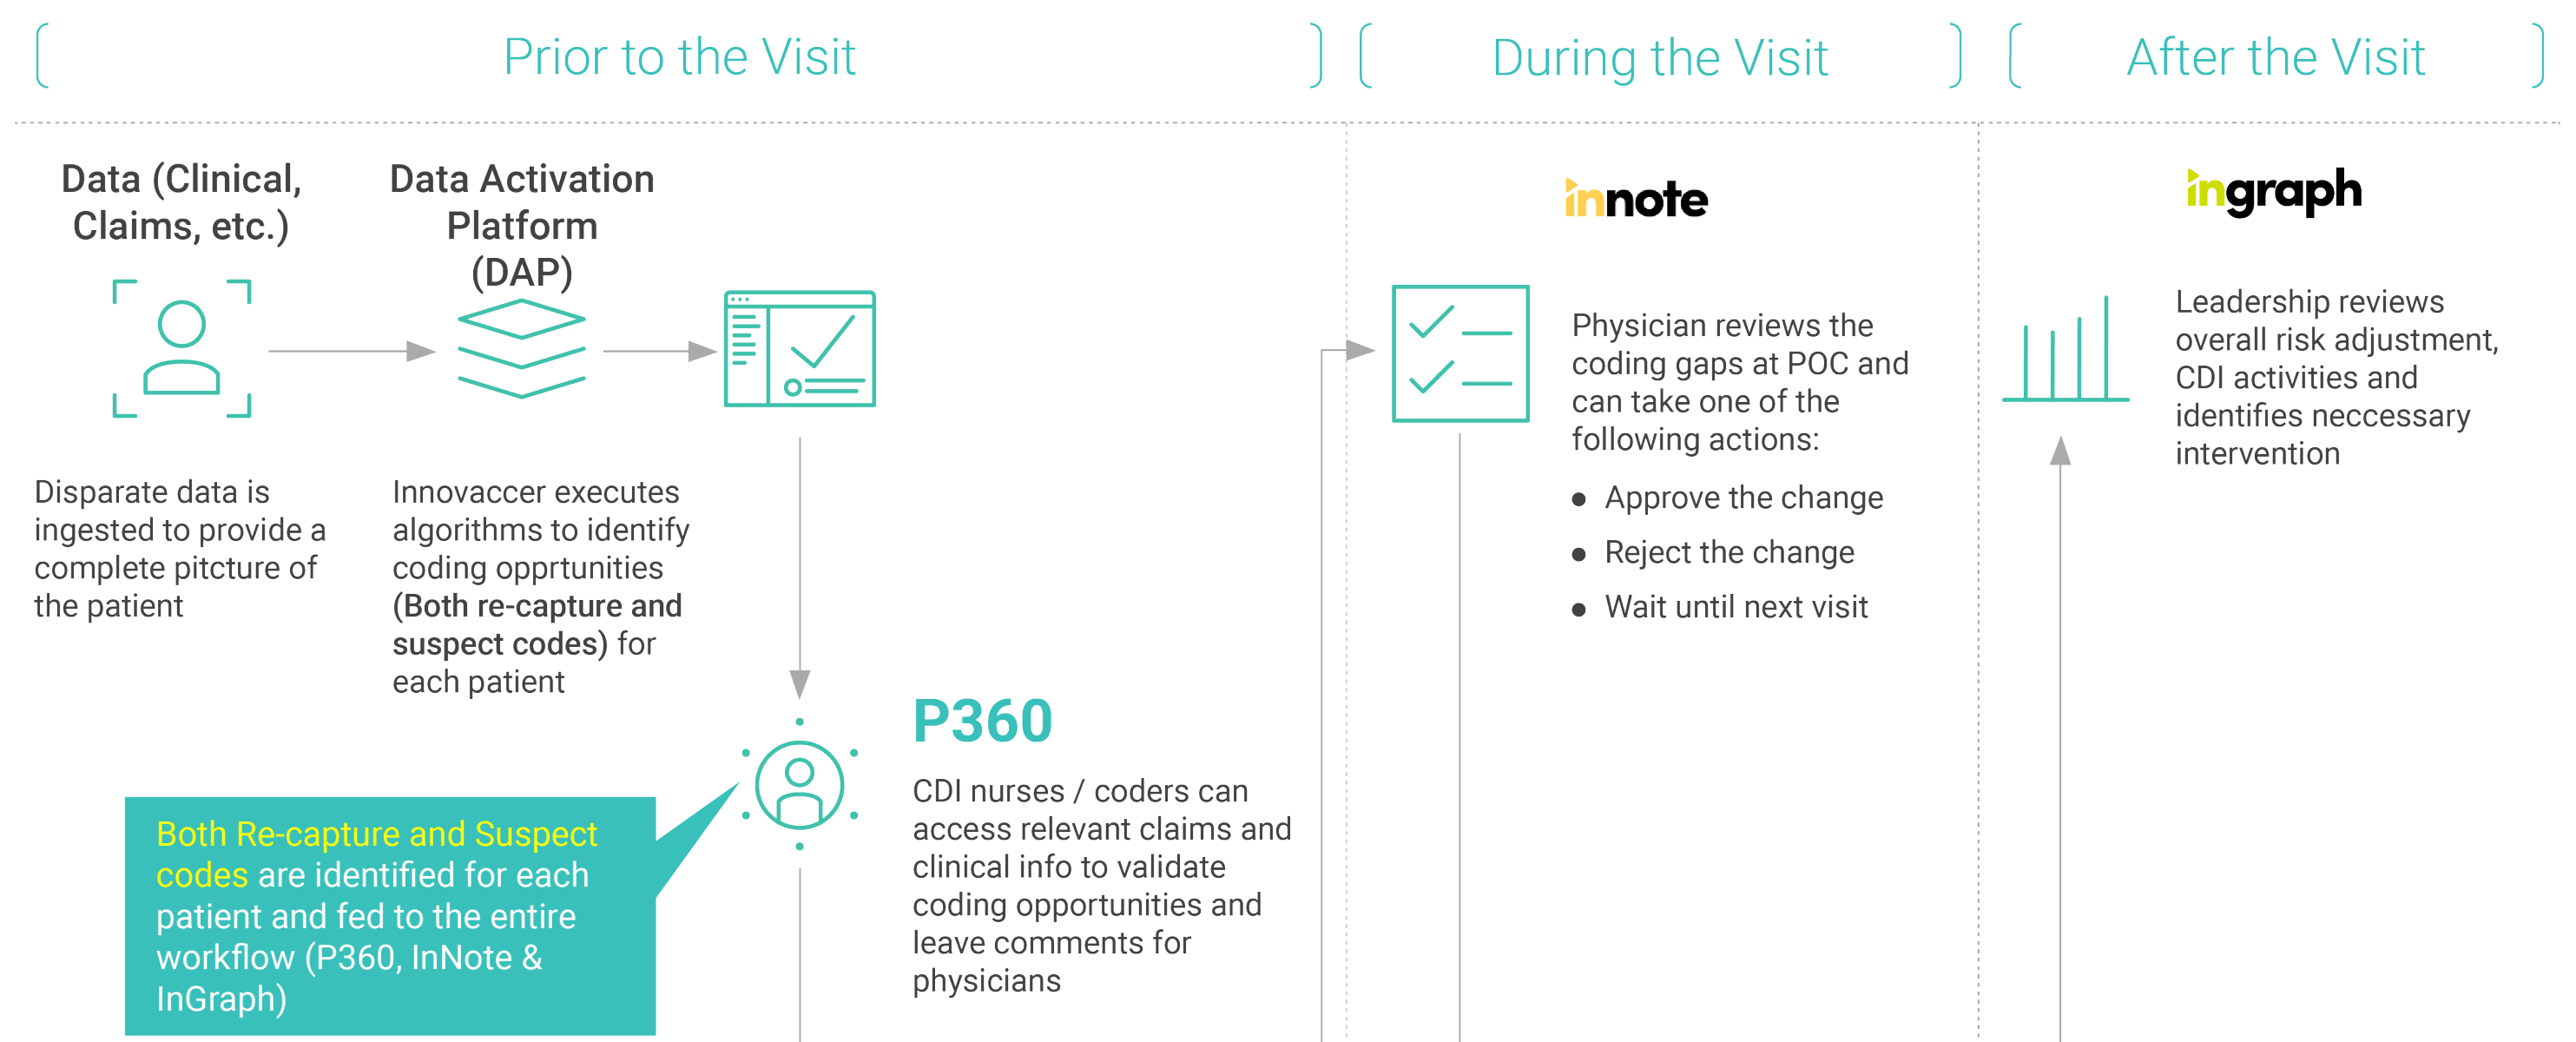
Prior to the Visit

During the Visit

After the Visit

Data (Clinical, Claims, etc.)

Data Activation Platform (DAP)

Disparate data is ingested to provide a complete pitcture of the patient

Innovaccer executes algorithms to identify coding opprtunities (Both re-capture and suspect codes) for each patient

Both Re-capture and Suspect codes are identified for each patient and fed to the entire workflow (P360, InNote & InGraph)

P360

CDI nurses / coders can access relevant claims and clinical info to validate coding opportunities and leave comments for physicians

innote

Physician reviews the coding gaps at POC and can take one of the following actions:

- Approve the change
- Reject the change
- Wait until next visit

ingraph

Leadership reviews overall risk adjustment, CDI activities and identifies neccessary intervention